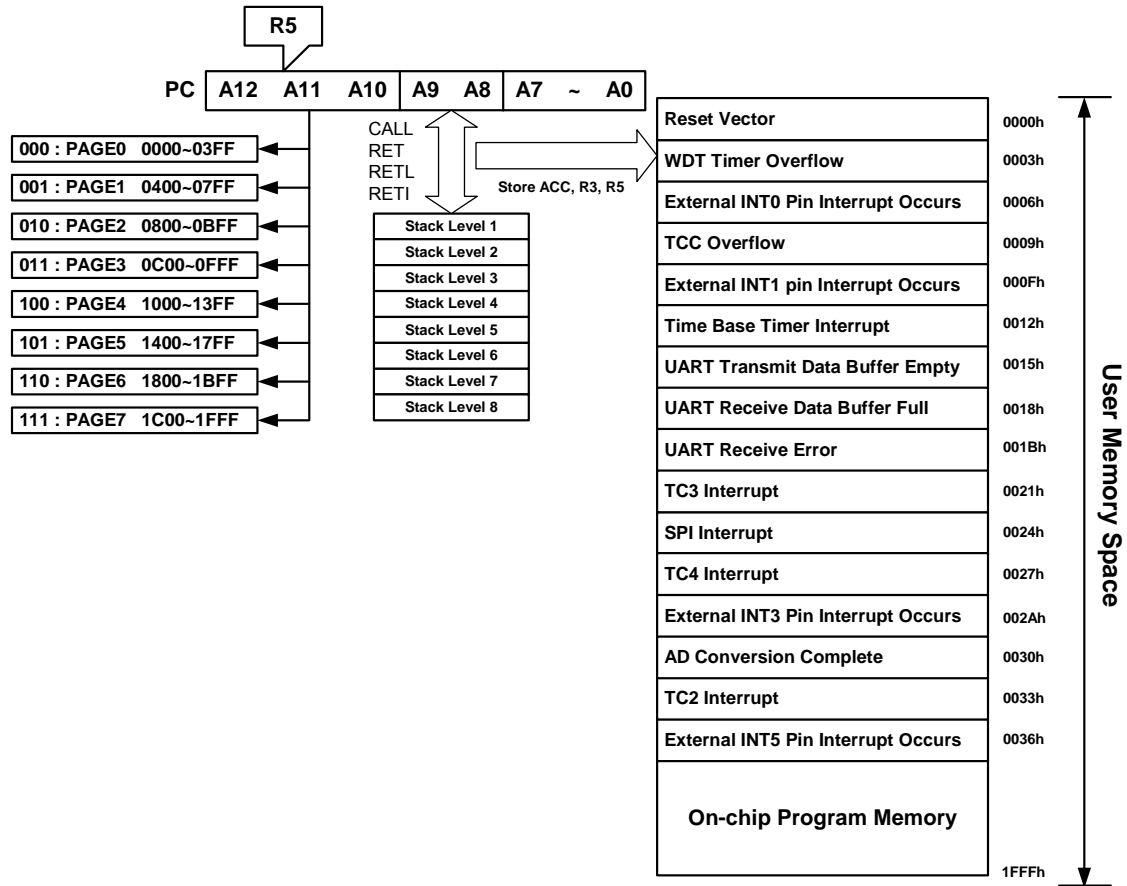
R5

PC | A12 | A11 | A10 | A9 | A8 | A7 | ~ | A0

000 : PAGE0 0000~03FF
001 : PAGE1 0400~07FF
010 : PAGE2 0800~0BFF
011 : PAGE3 0C00~0FFF
100 : PAGE4 1000~13FF
101 : PAGE5 1400~17FF
110 : PAGE6 1800~1BFF
111 : PAGE7 1C00~1FFF

CALL
RET
RETL
RETI

Store ACC, R3, R5

Stack Level 1
Stack Level 2
Stack Level 3
Stack Level 4
Stack Level 5
Stack Level 6
Stack Level 7
Stack Level 8

| | |
|---|---|
| Reset Vector | 0000h |
| WDT Timer Overflow | 0003h |
| External INT0 Pin Interrupt Occurs | 0006h |
| TCC Overflow | 0009h |
| External INT1 pin Interrupt Occurs | 000Fh |
| Time Base Timer Interrupt | 0012h |
| UART Transmit Data Buffer Empty | 0015h |
| UART Receive Data Buffer Full | 0018h |
| UART Receive Error | 001Bh |
| TC3 Interrupt | 0021h |
| SPI Interrupt | 0024h |
| TC4 Interrupt | 0027h |
| External INT3 Pin Interrupt Occurs | 002Ah |
| AD Conversion Complete | 0030h |
| TC2 Interrupt | 0033h |
| External INT5 Pin Interrupt Occurs | 0036h |
| On-chip Program Memory | |
| | 1FFFh |

User Memory Space